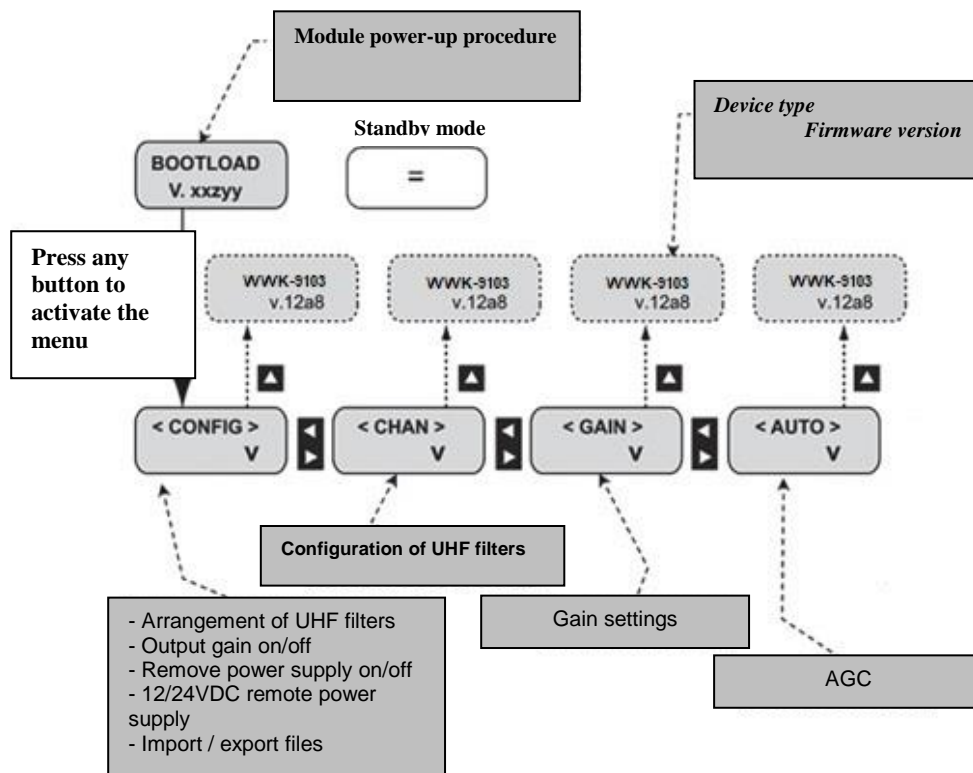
Module power-up procedure

Device type
Firmware version

Standby mode

BOOTLOAD
V. xxzyy

=

Press any button to activate the menu

WWK-9103
v.12a8

WWK-9103
v.12a8

WWK-9103
v.12a8

WWK-9103
v.12a8

< CONFIG >
V

< CHAN >
V

< GAIN >
V

< AUTO >
V

Configuration of UHF filters

- Arrangement of UHF filters
- Output gain on/off
- Remove power supply on/off
- 12/24VDC remote power supply
- Import / export files

Gain settings

AGC